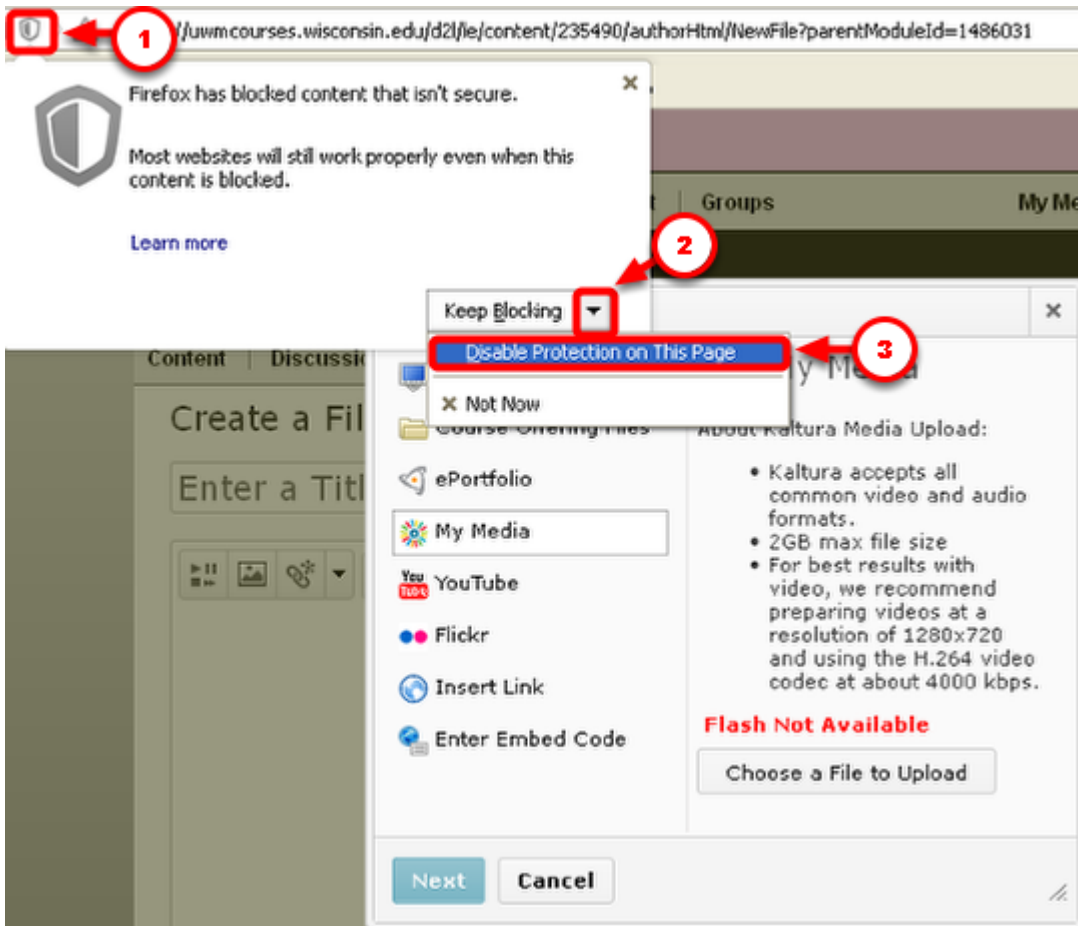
1

//uwmcourses.wisconsin.edu/d2l/le/content/235490/authorHtml/NewFile?parentModuleId=1486031

Firefox has blocked content that isn't secure.

Most websites will still work properly even when this content is blocked.

Learn more

Groups

My Me

2

Keep Blocking

Disable Protection on This Page

3

Not Now

Content

Discussi

Create a Fil

Enter a Titl

y Media

Course Offering Files

About Kaltura Media Upload:

ePortfolio

My Media

YouTube

Flickr

Insert Link

Enter Embed Code

• Kaltura accepts all common video and audio formats.
• 2GB max file size
• For best results with video, we recommend preparing videos at a resolution of 1280x720 and using the H.264 video codec at about 4000 kbps.

Flash Not Available

Choose a File to Upload

Next

Cancel